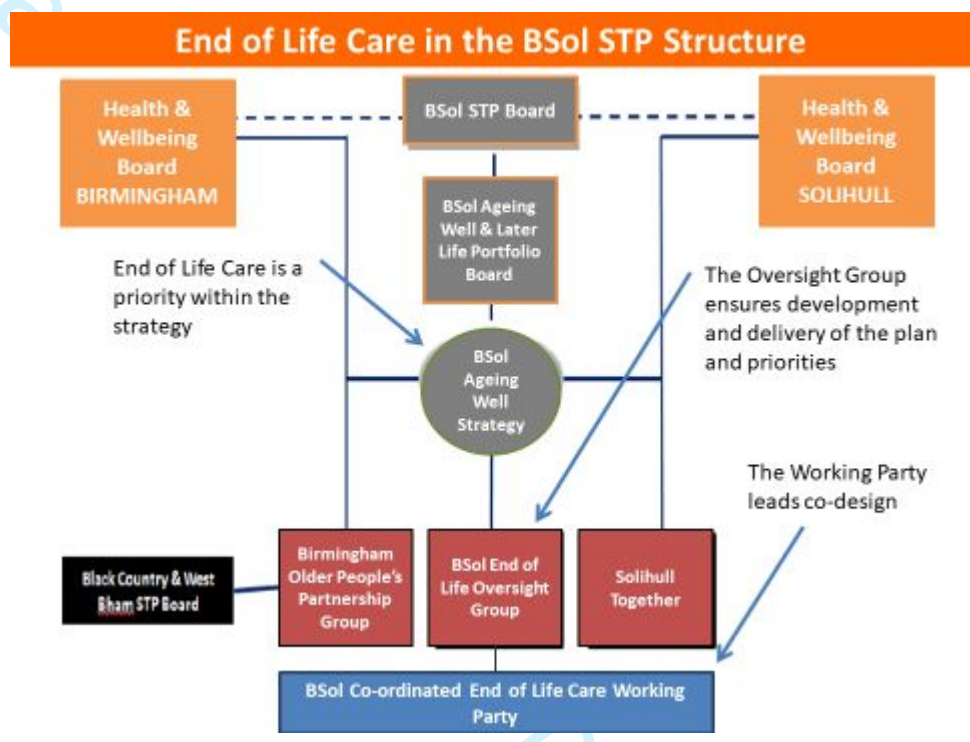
End of Life Care in the BSol STP Structure

Health & Wellbeing Board BIRMINGHAM

BSol STP Board

Health & Wellbeing Board SOLIHULL

BSol Ageing Well & Later Life Portfolio Board

End of Life Care is a priority within the strategy

The Oversight Group ensures development and delivery of the plan and priorities

BSol Ageing Well Strategy

The Working Party leads co-design

Black Country & West Bham STP Board

Birmingham Older People's Partnership Group

BSol End of Life Oversight Group

Solihull Together

BSol Co-ordinated End of Life Care Working Party